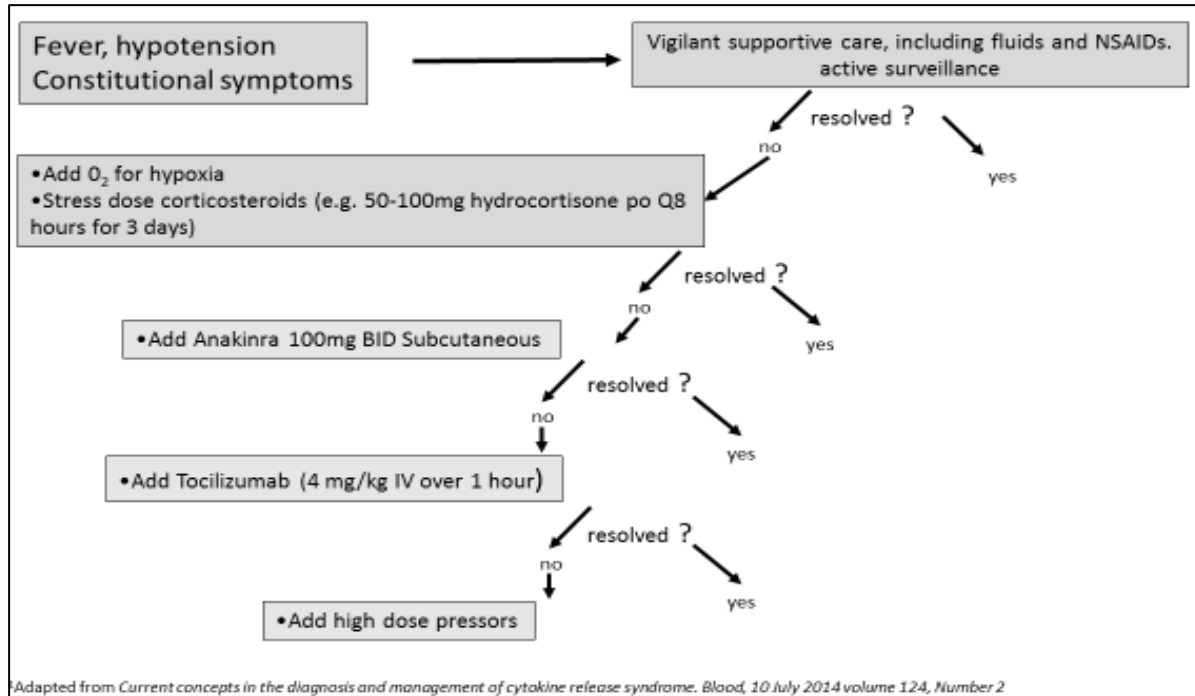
Fever, hypotension
Constitutional symptoms

Vigilant supportive care, including fluids and NSAIDs. active surveillance

resolved ?

no

yes

•Add $0_2$ for hypoxia
•Stress dose corticosteroids (e.g. 50-100mg hydrocortisone po Q8 hours for 3 days)

resolved ?

no

yes

•Add Anakinra 100mg BID Subcutaneous

resolved ?

no

yes

•Add Tocilizumab (4 mg/kg IV over 1 hour)

resolved ?

no

yes

•Add high dose pressors

¹Adapted from Current concepts in the diagnosis and management of cytokine release syndrome. Blood, 10 July 2014 volume 124, Number 2